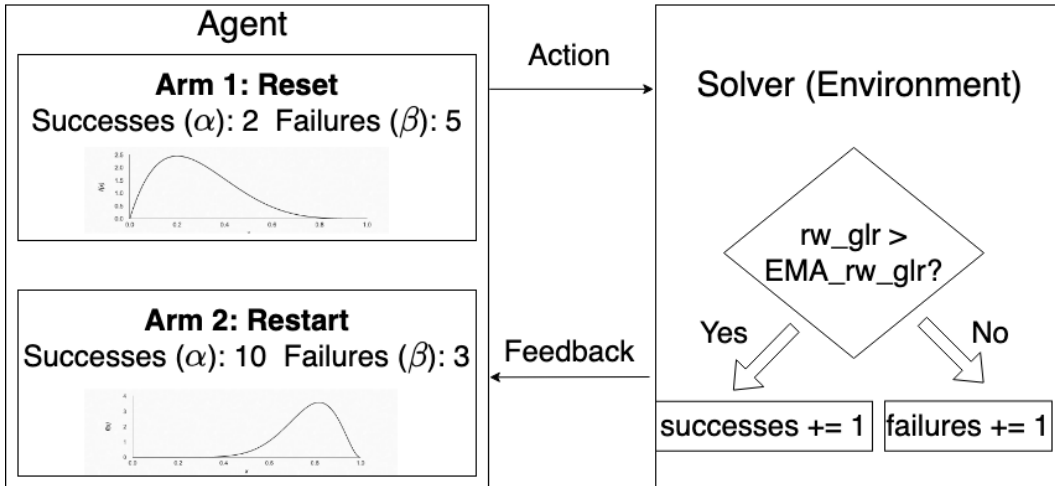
Agent

**Arm 1: Reset**
Successes ($\alpha$): 2 Failures ($\beta$): 5

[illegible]

**Arm 2: Restart**
Successes ($\alpha$): 10 Failures ($\beta$): 3

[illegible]

Action

Feedback

Solver (Environment)

rw_glr > EMA_rw_glr?

Yes

No

successes += 1

failures += 1